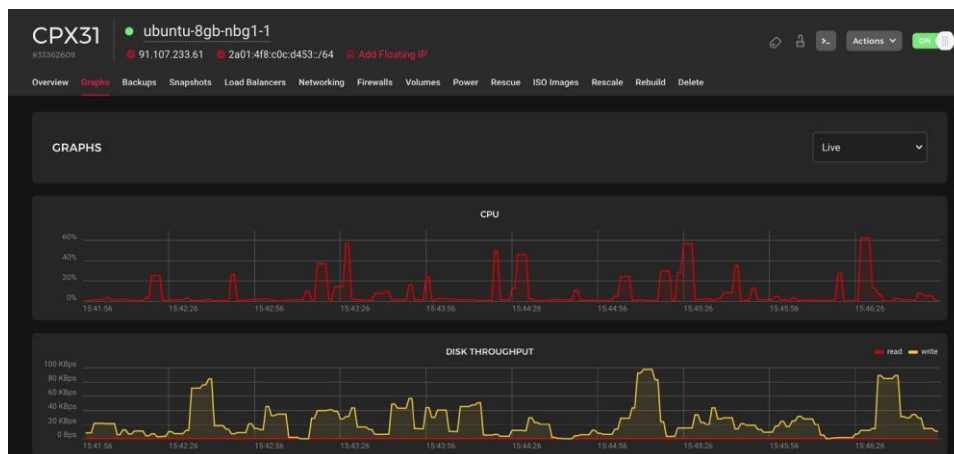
CPX31
#33362609
ubuntu-8gb-nbg1-1
91.107.233.61 2a01:4f8:c0c:d453::/64 Add Floating IP

>_ Actions ON

Overview Graphs Backups Snapshots Load Balancers Networking Firewalls Volumes Power Rescue ISO Images Rescale Rebuild Delete

GRAPHS

Live

CPU

60%
40%
20%
0%
15:41:56 15:42:26 15:42:56 15:43:26 15:43:56 15:44:26 15:44:56 15:45:26 15:45:56 15:46:26

DISK THROUGHPUT

read write

100 KBps
80 KBps
60 KBps
40 KBps
20 KBps
0 Bps
15:41:56 15:42:26 15:42:56 15:43:26 15:43:56 15:44:26 15:44:56 15:45:26 15:45:56 15:46:26